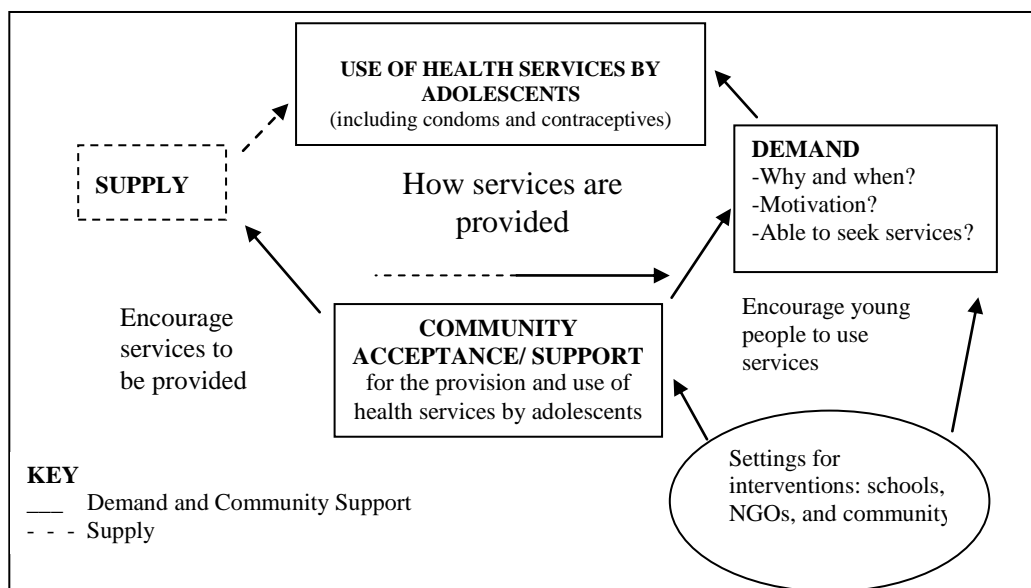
USE OF HEALTH SERVICES BY ADOLESCENTS
(including condoms and contraceptives)

SUPPLY

How services are provided

DEMAND
-Why and when?
-Motivation?
-Able to seek services?

Encourage services to be provided

COMMUNITY ACCEPTANCE/ SUPPORT
for the provision and use of health services by adolescents

Encourage young people to use services

Settings for interventions: schools, NGOs, and community

KEY
___ Demand and Community Support
- - - Supply